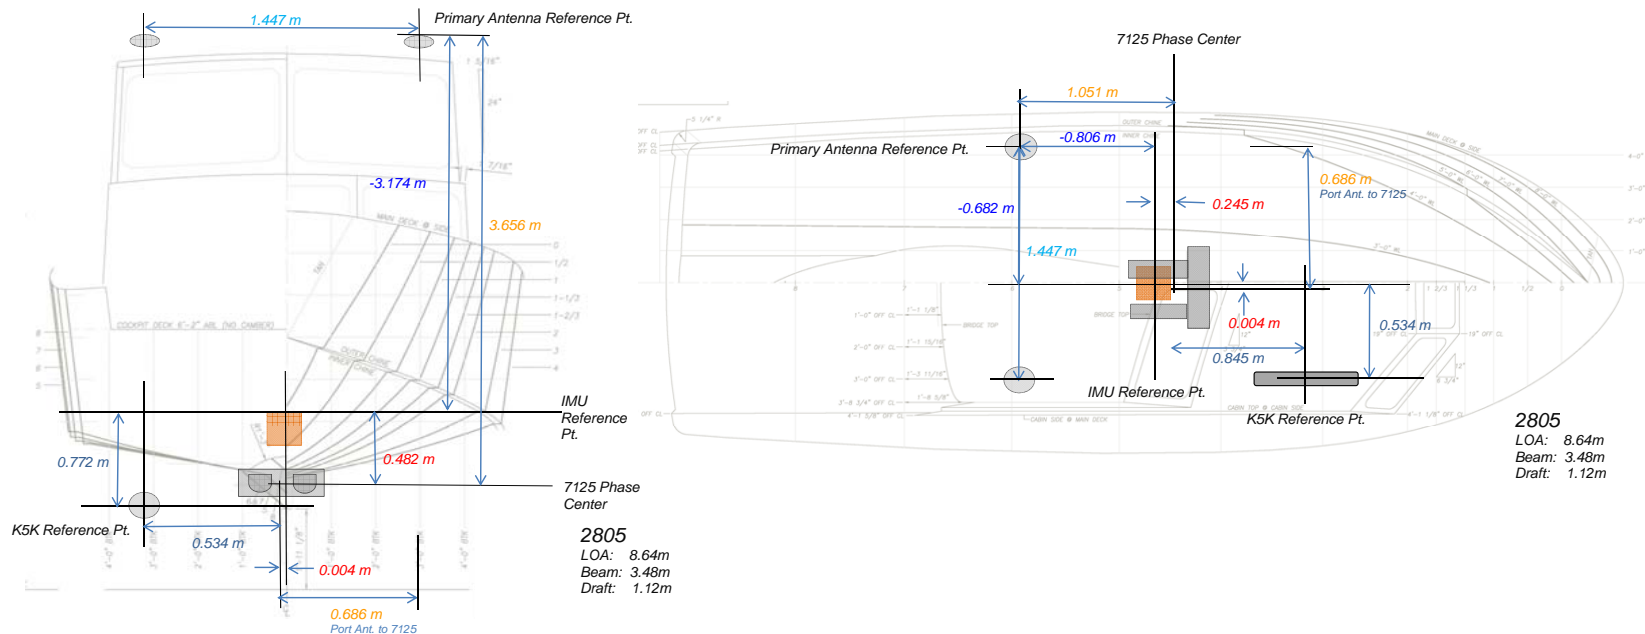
1.447 m

Primary Antenna Reference Pt.

-3.174 m

3.656 m

IMU Reference Pt.

0.772 m

0.482 m

7125 Phase Center

K5K Reference Pt.

0.534 m

0.004 m

0.686 m
Port Ant. to 7125

2805
LOA: 8.64m
Beam: 3.48m
Draft: 1.12m

7125 Phase Center

1.051 m

-0.806 m

Primary Antenna Reference Pt.

0.686 m
Port Ant. to 7125

-0.682 m

0.245 m

1.447 m

0.004 m

0.534 m

0.845 m

IMU Reference Pt.

K5K Reference Pt.

2805
LOA: 8.64m
Beam: 3.48m
Draft: 1.12m